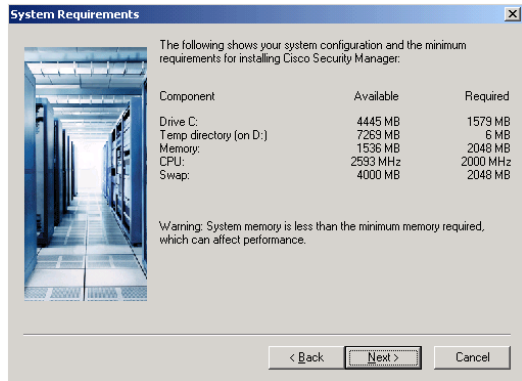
System Requirements

The following shows your system configuration and the minimum requirements for installing Cisco Security Manager:

| Component | Available | Required |
|---|---|---|
| Drive C: | 4445 MB | 1579 MB |
| Temp directory (on D:) | 7269 MB | 6 MB |
| Memory: | 1536 MB | 2048 MB |
| CPU: | 2593 MHz | 2000 MHz |
| Swap: | 4000 MB | 2048 MB |

Warning: System memory is less than the minimum memory required, which can affect performance.

< Back Next > Cancel